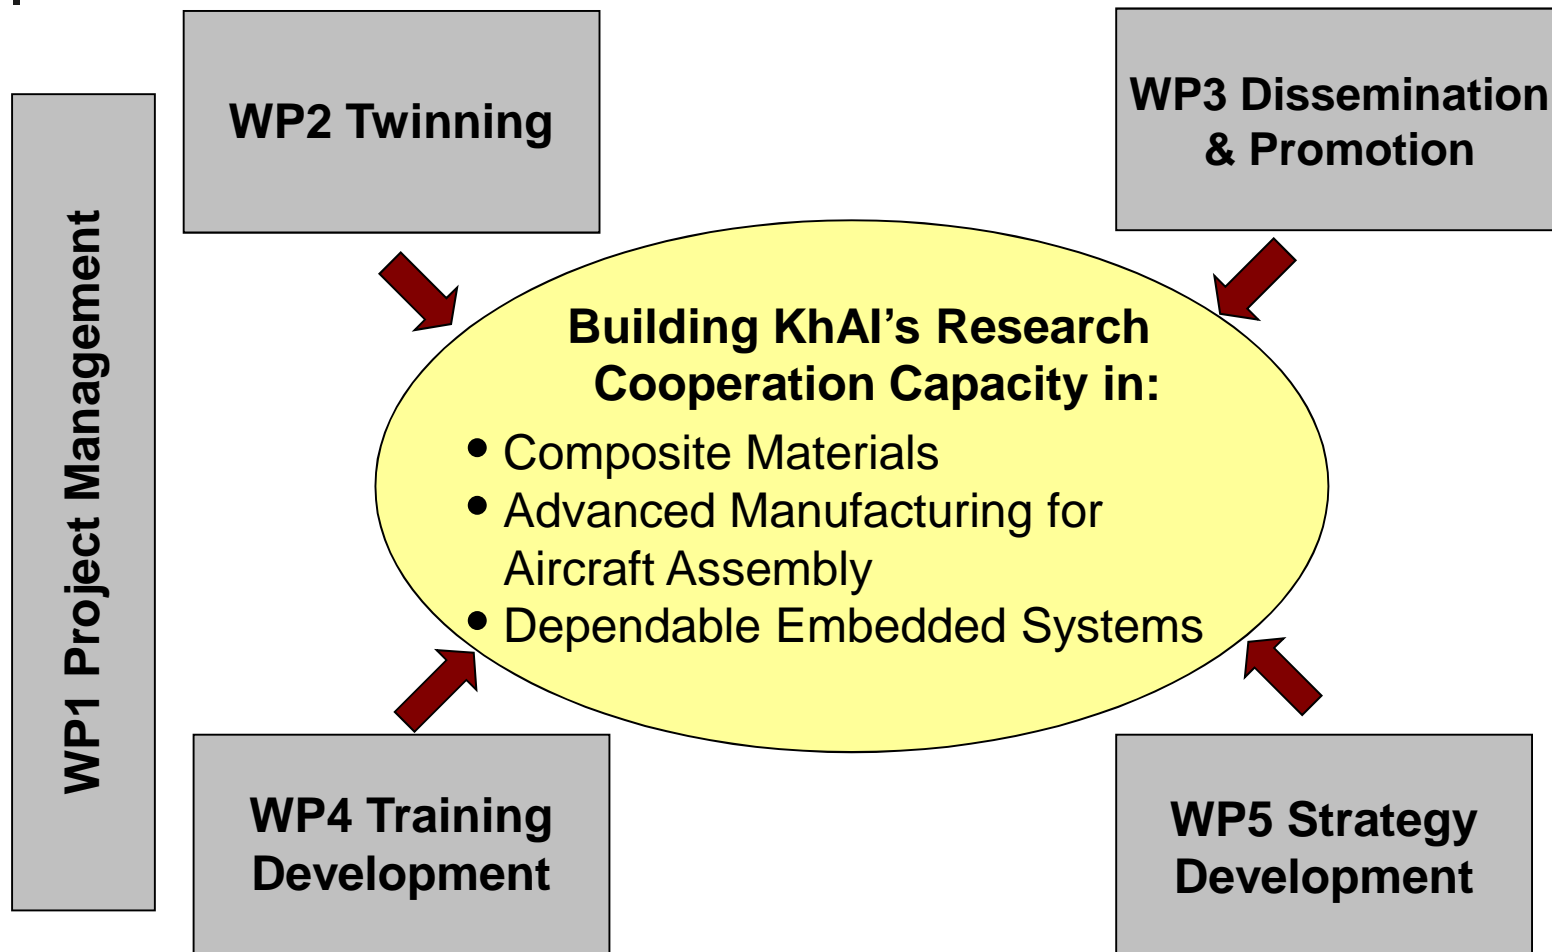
WP1 Project Management

WP2 Twinning

WP3 Dissemination & Promotion

Building KhAI’s Research Cooperation Capacity in:

- Composite Materials
- Advanced Manufacturing for Aircraft Assembly
- Dependable Embedded Systems

WP4 Training Development

WP5 Strategy Development